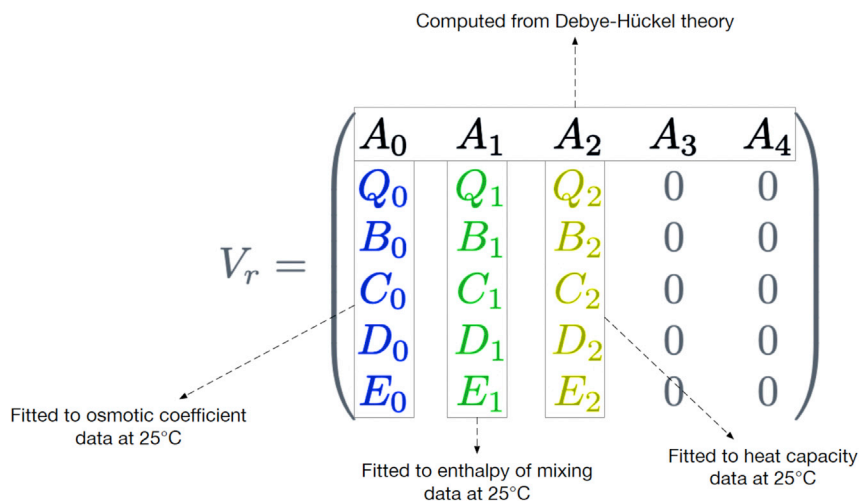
Computed from Debye-Hückel theory

$V_r = \begin{pmatrix} A_0 & A_1 & A_2 & A_3 & A_4 \\ Q_0 & Q_1 & Q_2 & 0 & 0 \\ B_0 & B_1 & B_2 & 0 & 0 \\ C_0 & C_1 & C_2 & 0 & 0 \\ D_0 & D_1 & D_2 & 0 & 0 \\ E_0 & E_1 & E_2 & 0 & 0 \end{pmatrix}$

Fitted to osmotic coefficient data at 25°C

Fitted to enthalpy of mixing data at 25°C

Fitted to heat capacity data at 25°C